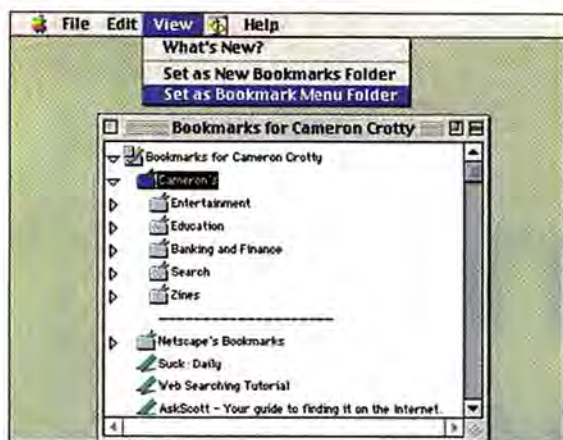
File Edit View Help

What's New?

Set as New Bookmarks Folder

Set as Bookmark Menu Folder

Bookmarks for Cameron Crotty

Bookmarks for Cameron Crotty

Cameron's

Entertainment

Education

Banking and Finance

Search

Zines

--------------------

Netscape's Bookmarks

Suck: Daily

Web Searching Tutorial

AskScott - Your guide to finding it on the Internet.